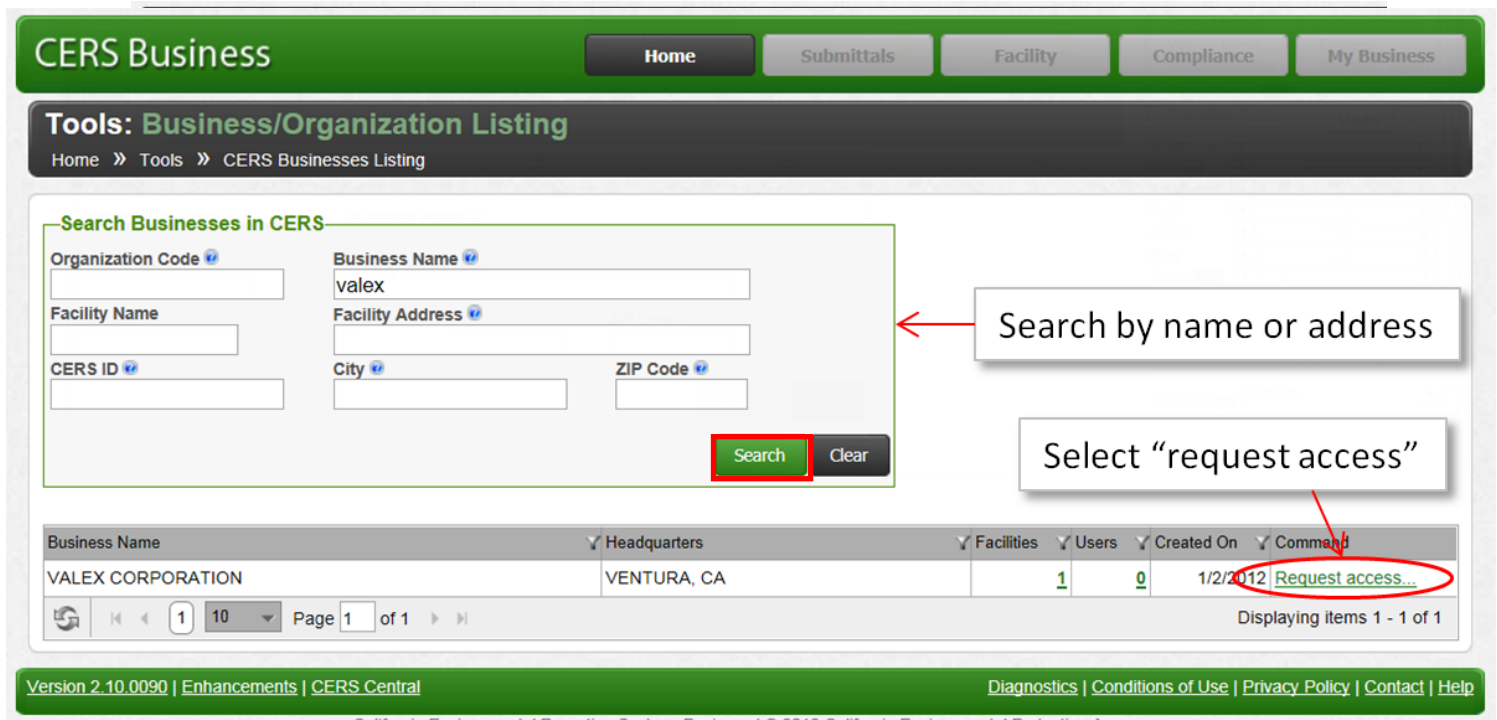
CERS Business

Home | Submittals | Facility | Compliance | My Business

Tools: Business/Organization Listing

Home » Tools » CERS Businesses Listing

Search Businesses in CERS

Organization Code

Business Name
valex

Facility Name

Facility Address

CERS ID

City

ZIP Code

Search | Clear

Search by name or address

Select “request access”

| Business Name | Headquarters | Facilities | Users | Created On | Command |
|---|---|---|---|---|---|
| VALEX CORPORATION | VENTURA, CA | 1 | 0 | 1/2/2012 | Request access... |

1 | 10 | Page 1 of 1

Displaying items 1 - 1 of 1

Version 2.10.0090 | Enhancements | CERS Central

Diagnostics | Conditions of Use | Privacy Policy | Contact | Help

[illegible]